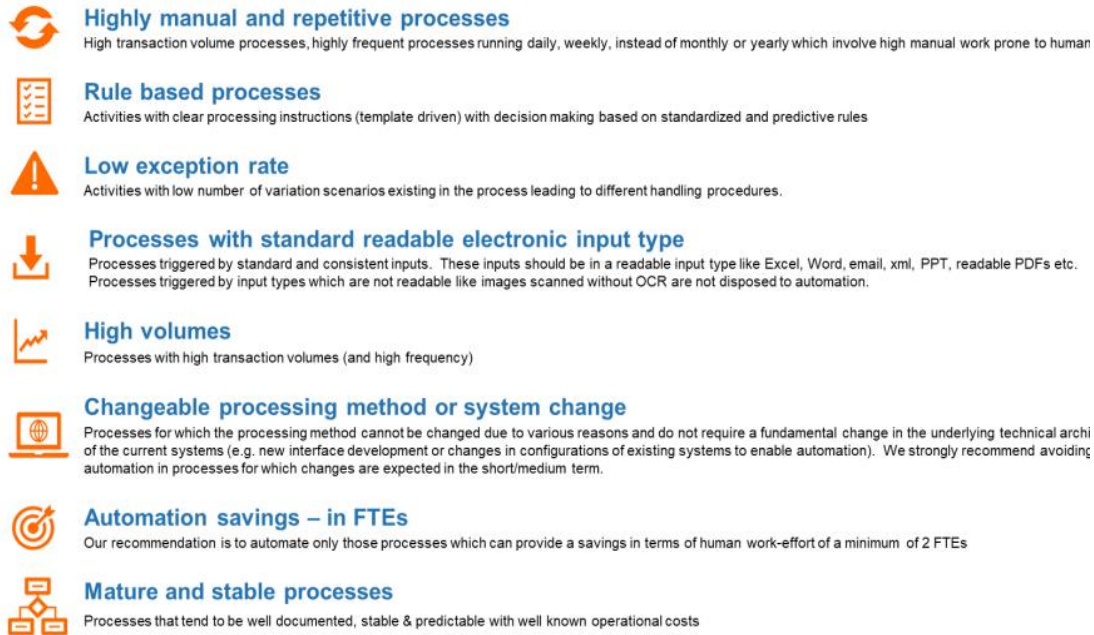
Highly manual and repetitive processes
High transaction volume processes, highly frequent processes running daily, weekly, instead of monthly or yearly which involve high manual work prone to human

Rule based processes
Activities with clear processing instructions (template driven) with decision making based on standardized and predictive rules

Low exception rate
Activities with low number of variation scenarios existing in the process leading to different handling procedures.

Processes with standard readable electronic input type
Processes triggered by standard and consistent inputs. These inputs should be in a readable input type like Excel, Word, email, xml, PPT, readable PDFs etc. Processes triggered by input types which are not readable like images scanned without OCR are not disposed to automation.

High volumes
Processes with high transaction volumes (and high frequency)

Changeable processing method or system change
Processes for which the processing method cannot be changed due to various reasons and do not require a fundamental change in the underlying technical archi of the current systems (e.g. new interface development or changes in configurations of existing systems to enable automation). We strongly recommend avoiding automation in processes for which changes are expected in the short/medium term.

Automation savings – in FTEs
Our recommendation is to automate only those processes which can provide a savings in terms of human work-effort of a minimum of 2 FTEs

Mature and stable processes
Processes that tend to be well documented, stable & predictable with well known operational costs